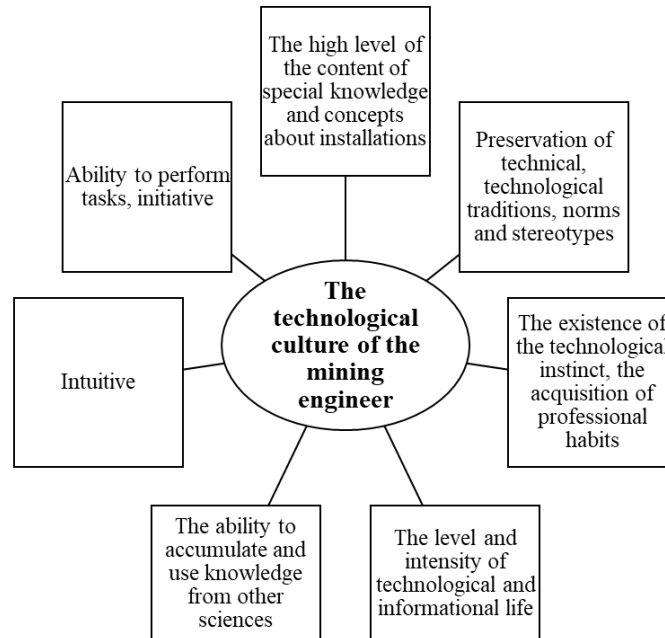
The high level of the content of special knowledge and concepts about installations

Ability to perform tasks, initiative

Preservation of technical, technological traditions, norms and stereotypes

The technological culture of the mining engineer

Intuitive

The existence of the technological instinct, the acquisition of professional habits

The ability to accumulate and use knowledge from other sciences

The level and intensity of technological and informational life